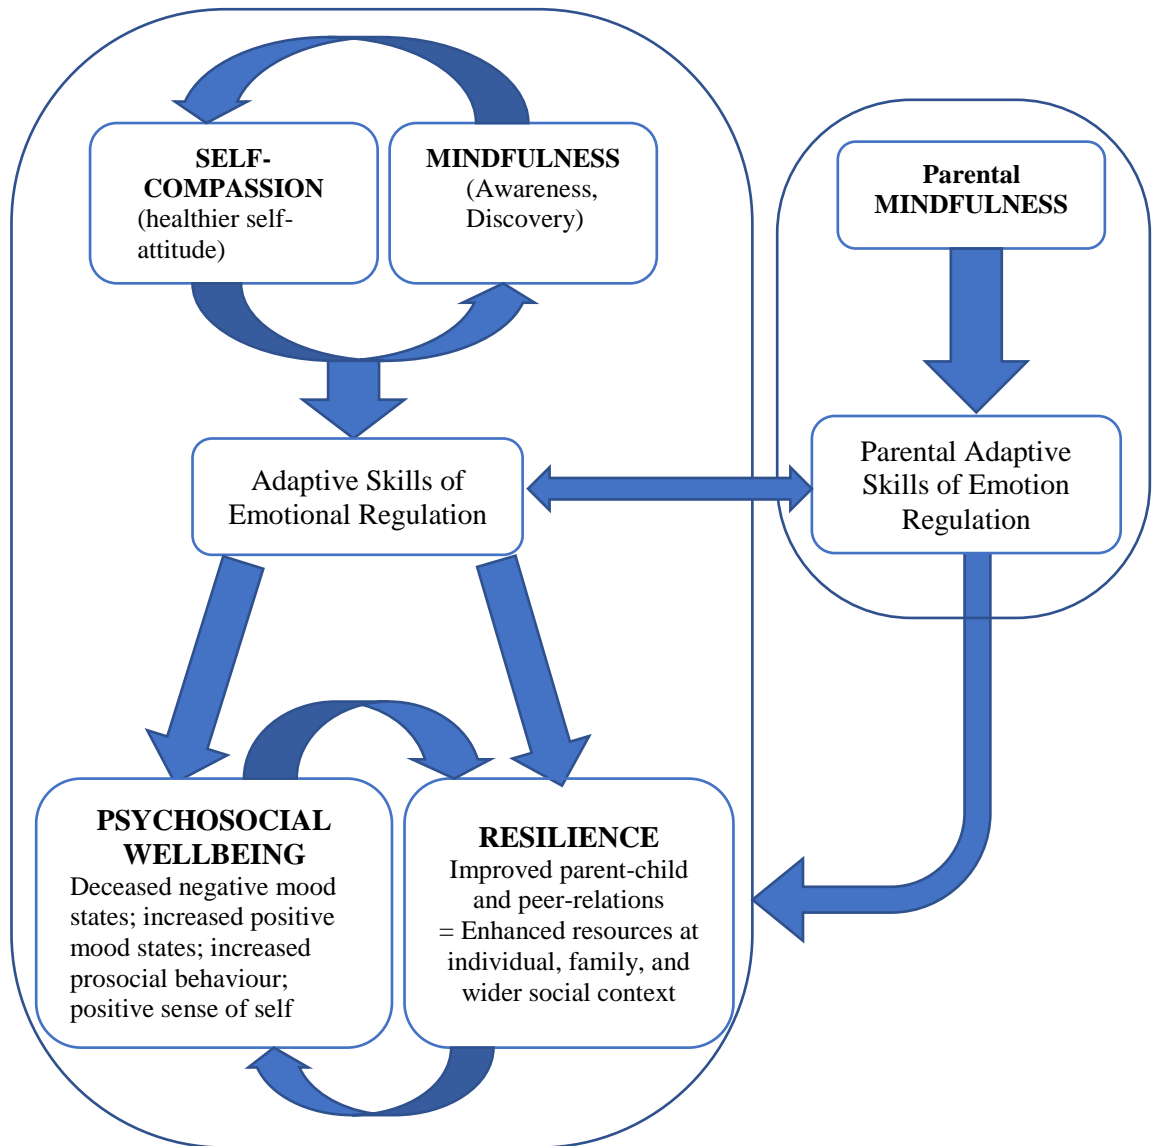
SELF-COMPASSION
(healthier self-attitude)

MINDFULNESS
(Awareness, Discovery)

Parental MINDFULNESS

Adaptive Skills of Emotional Regulation

Parental Adaptive Skills of Emotion Regulation

PSYCHOSOCIAL WELLBEING
Deceased negative mood states; increased positive mood states; increased prosocial behaviour; positive sense of self

RESILIENCE
Improved parent-child and peer-relations
= Enhanced resources at individual, family, and wider social context